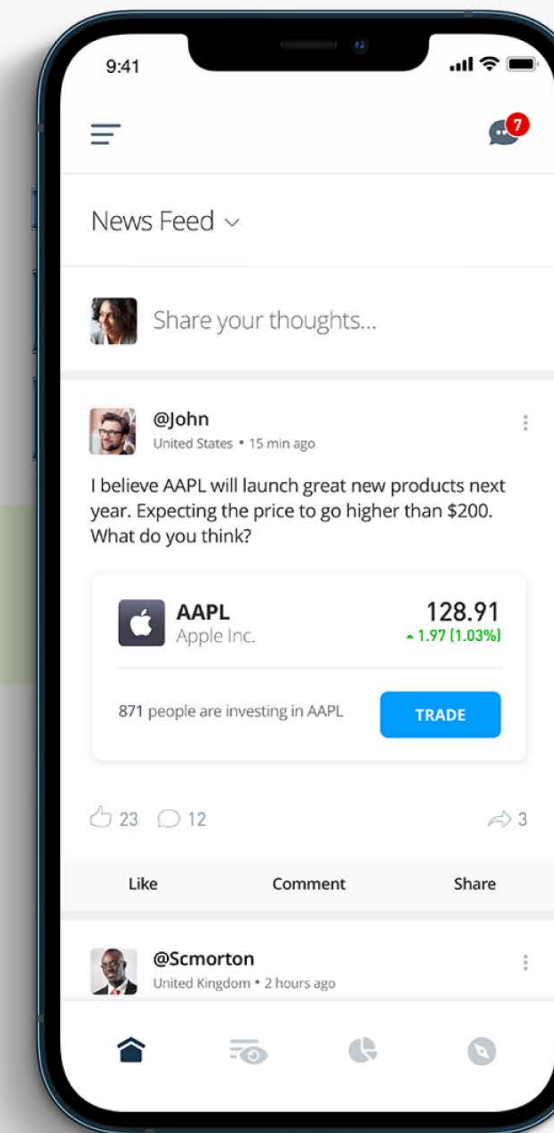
9:41

7

News Feed

Share your thoughts...

@John
United States • 15 min ago

I believe AAPL will launch great new products next year. Expecting the price to go higher than $200. What do you think?

AAPL
Apple Inc.

128.91
▲ 1.97 (1.03%)

871 people are investing in AAPL

TRADE

23 12 3

Like Comment Share

@Scmorton
United Kingdom • 2 hours ago